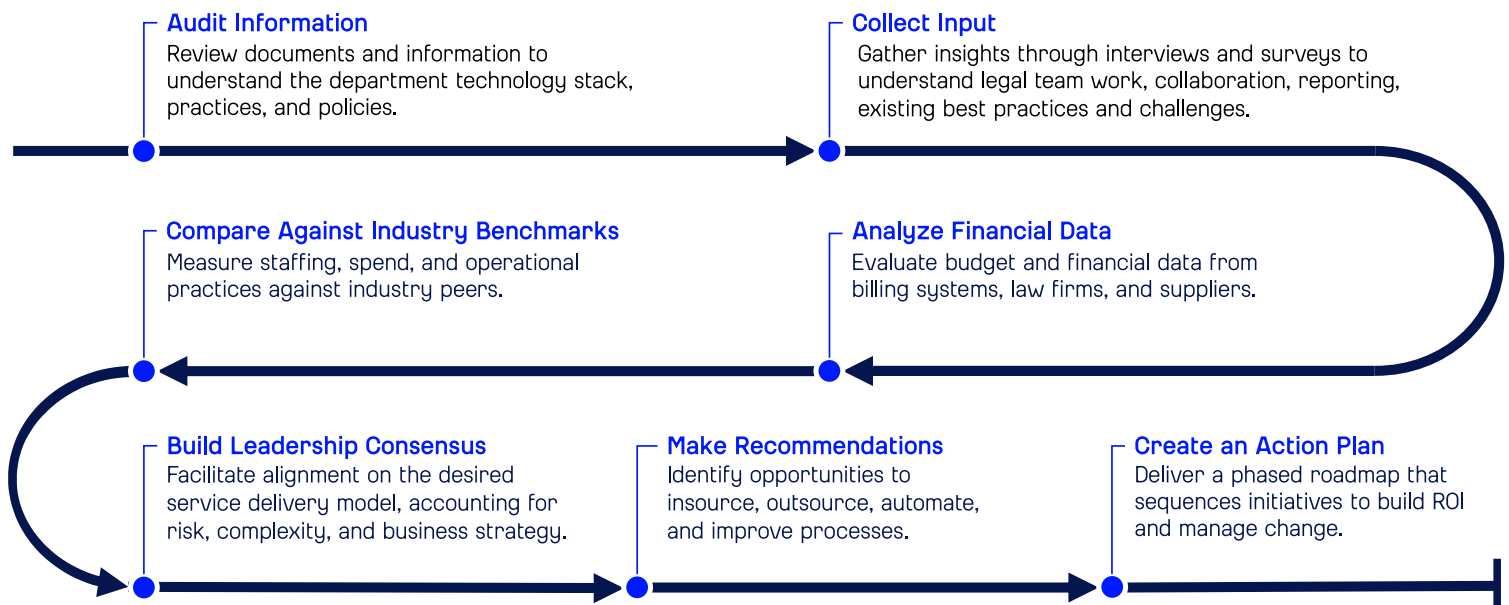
Audit Information
Review documents and information to understand the department technology stack, practices, and policies.

Collect Input
Gather insights through interviews and surveys to understand legal team work, collaboration, reporting, existing best practices and challenges.

Compare Against Industry Benchmarks
Measure staffing, spend, and operational practices against industry peers.

Analyze Financial Data
Evaluate budget and financial data from billing systems, law firms, and suppliers.

Build Leadership Consensus
Facilitate alignment on the desired service delivery model, accounting for risk, complexity, and business strategy.

Make Recommendations
Identify opportunities to insource, outsource, automate, and improve processes.

Create an Action Plan
Deliver a phased roadmap that sequences initiatives to build ROI and manage change.